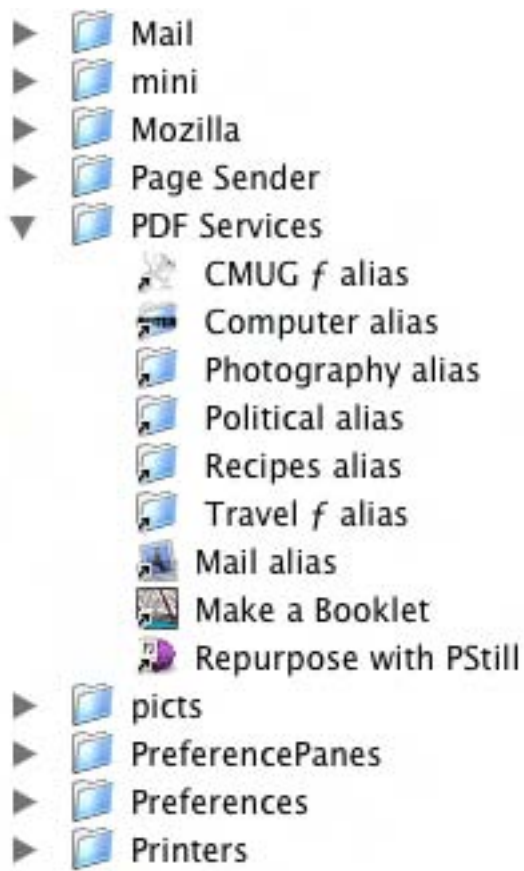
Mail
mini
Mozilla
Page Sender
PDF Services
CMUG ƒ alias
Computer alias
Photography alias
Political alias
Recipes alias
Travel ƒ alias
Mail alias
Make a Booklet
Repurpose with PStill
picts
PreferencePanes
Preferences
Printers